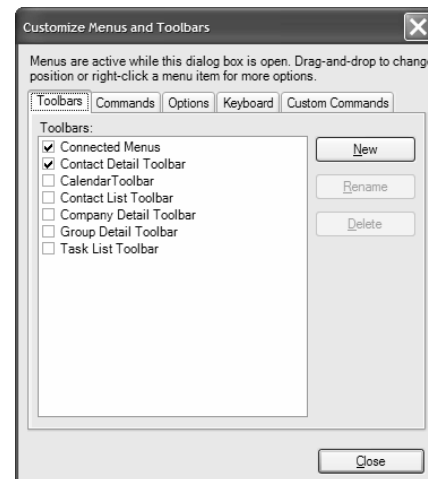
Customize Menus and Toolbars

Menus are active while this dialog box is open. Drag-and-drop to chang position or right-click a menu item for more options.

Toolbars | Commands | Options | Keyboard | Custom Commands

Toolbars:

☑ Connected Menus
☑ Contact Detail Toolbar
☐ CalendarToolbar
☐ Contact List Toolbar
☐ Company Detail Toolbar
☐ Group Detail Toolbar
☐ Task List Toolbar

New

Rename

Delete

Close